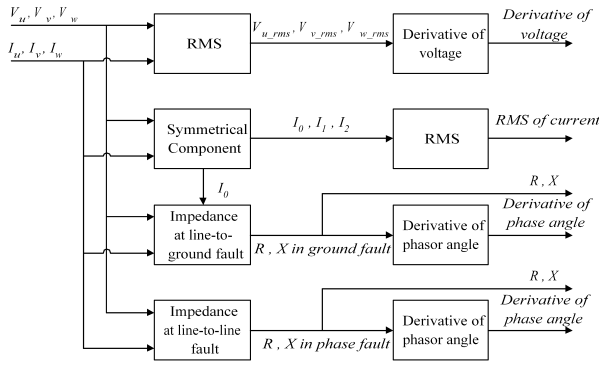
$V_u, V_v, V_w$

$I_u, I_v, I_w$

RMS

$V_{u\_rms}, V_{v\_rms}, V_{w\_rms}$

Derivative of voltage

Derivative of voltage

Symmetrical Component

$I_0, I_1, I_2$

RMS

RMS of current

$I_0$

Impedance at line-to-ground fault

R , X

R , X in ground fault

Derivative of phasor angle

Derivative of phase angle

Impedance at line-to-line fault

R , X

R , X in phase fault

Derivative of phasor angle

Derivative of phase angle